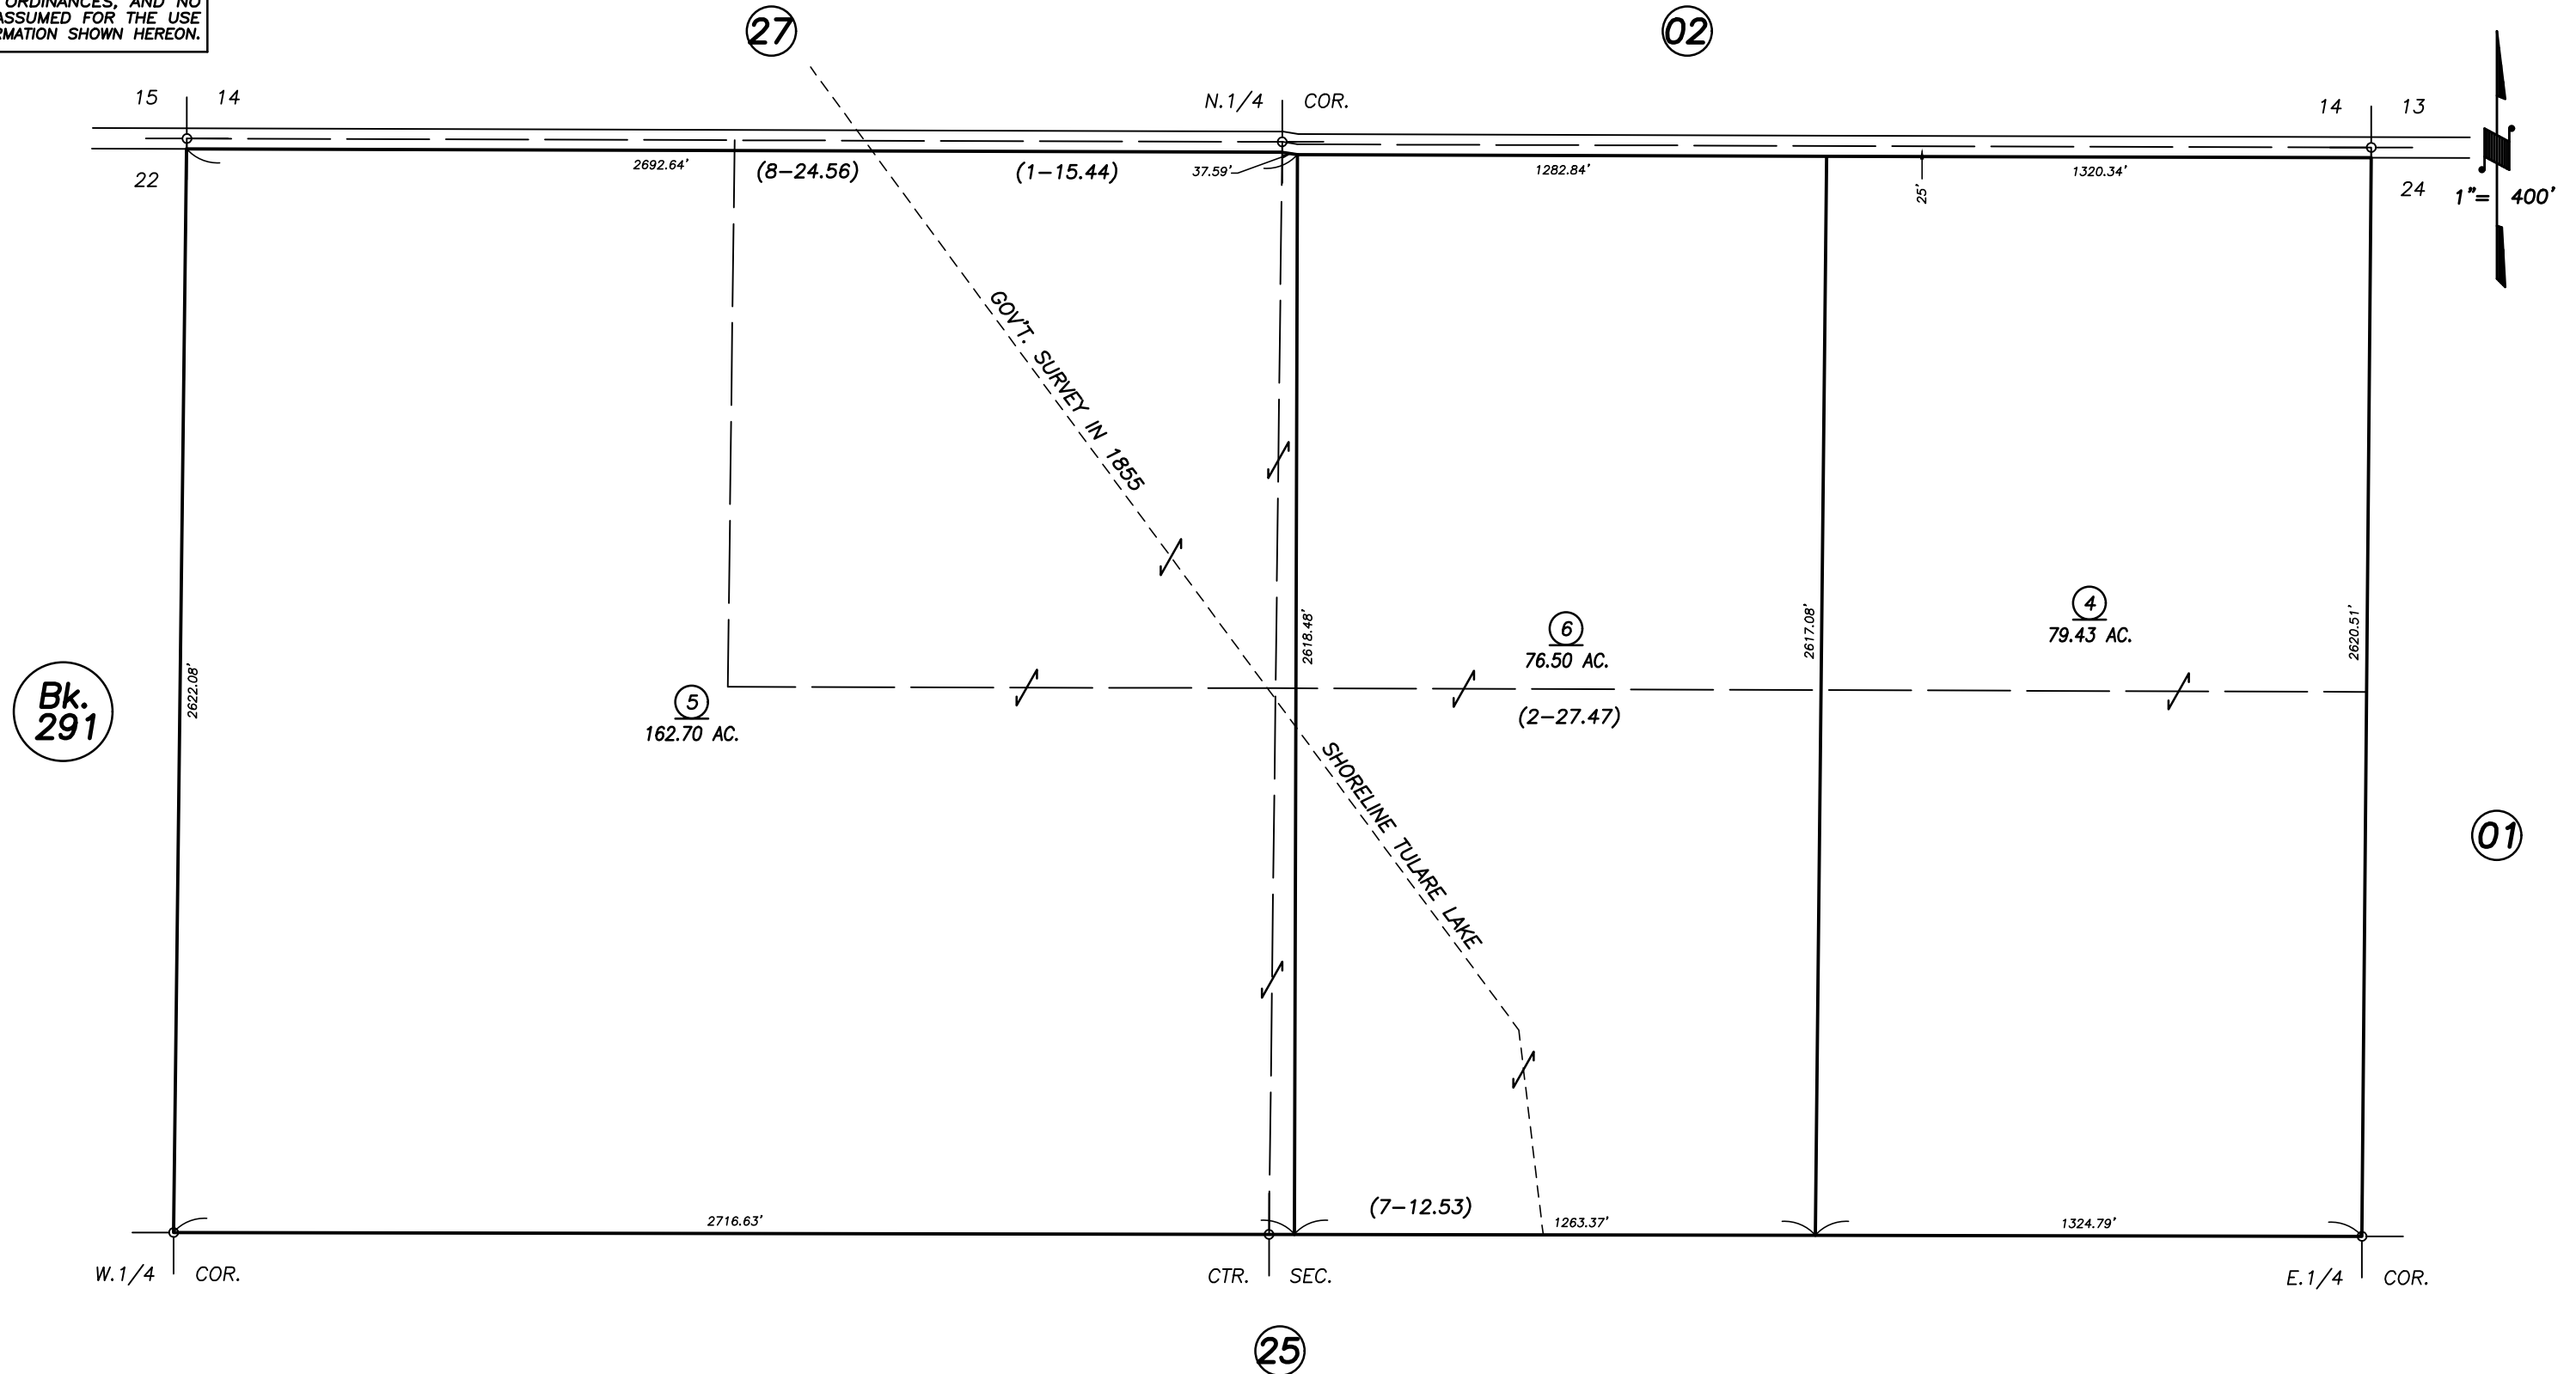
ORDINANCES, AND NO ASSUMED FOR THE USE RMATION SHOWN HEREON.

27

02

15 14

N.1/4 COR.

14 13

22

2692.64'

(8–24.56)

(1–15.44)

37.59'

1282.84'

25'

1320.34'

24

1"= 400'

GOV'T. SURVEY IN 1855

2618.48'

6
76.50 AC.

2617.08'

4
79.43 AC.

2620.51'

Bk. 291

2622.08'

5
162.70 AC.

(2–27.47)

SHORELINE TULARE LAKE

01

(7–12.53)

2716.63'

1263.37'

1324.79'

W.1/4 COR.

CTR. SEC.

E.1/4 COR.

25